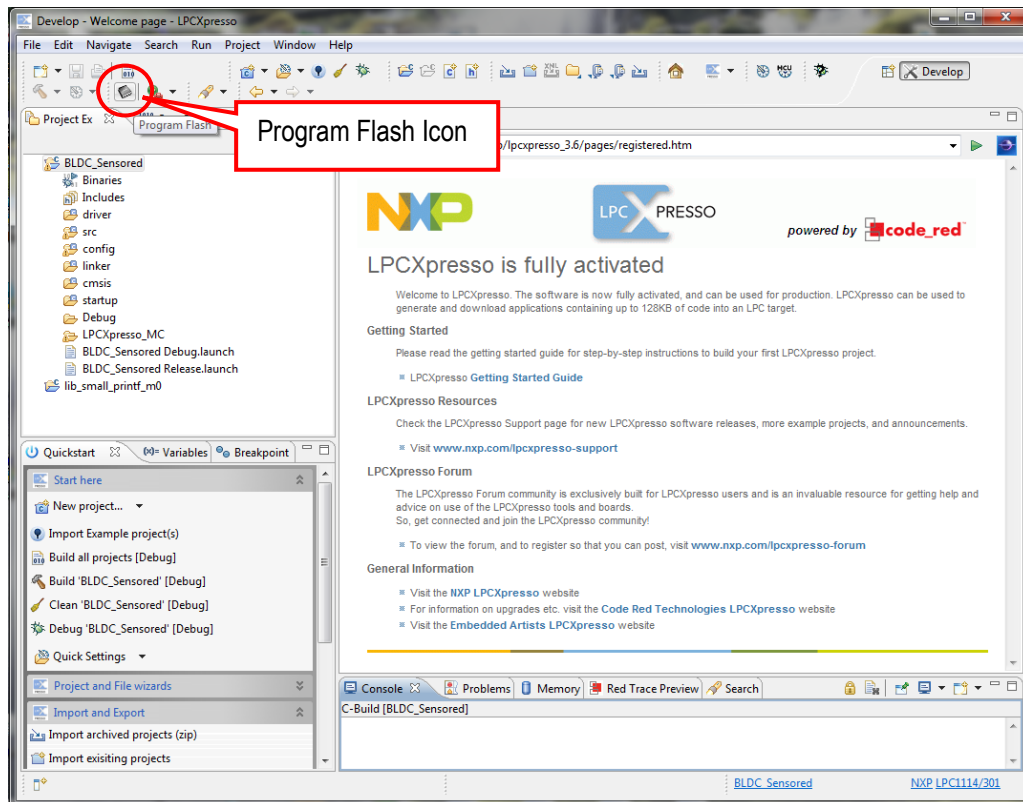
Develop - Welcome page - LPCXpresso

File Edit Navigate Search Run Project Window Help

Develop

Project Ex

Program Flash

Program Flash Icon

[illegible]o/lpcxpresso_3.6/pages/registered.htm

BLDC_Sensored
Binaries
Includes
driver
src
config
linker
cmsis
startup
Debug
LPCXpresso_MC
BLDC_Sensored Debug.launch
BLDC_Sensored Release.launch
lib_small_printf_m0

NXP

LPC XPRESSO

powered by code_red

LPCXpresso is fully activated

Welcome to LPCXpresso. The software is now fully activated, and can be used for production. LPCXpresso can be used to generate and download applications containing up to 128KB of code into an LPC target.

Getting Started

Please read the getting started guide for step-by-step instructions to build your first LPCXpresso project.

LPCXpresso Getting Started Guide

LPCXpresso Resources

Check the LPCXpresso Support page for new LPCXpresso software releases, more example projects, and announcements.

Visit www.nxp.com/lpcxpresso-support

LPCXpresso Forum

The LPCXpresso Forum community is exclusively built for LPCXpresso users and is an invaluable resource for getting help and advice on use of the LPCXpresso tools and boards.
So, get connected and join the LPCXpresso community!

To view the forum, and to register so that you can post, visit www.nxp.com/lpcxpresso-forum

General Information

Visit the NXP LPCXpresso website
For information on upgrades etc. visit the Code Red Technologies LPCXpresso website
Visit the Embedded Artists LPCXpresso website

Quickstart (x)= Variables Breakpoint

Start here
New project...
Import Example project(s)
Build all projects [Debug]
Build 'BLDC_Sensored' [Debug]
Clean 'BLDC_Sensored' [Debug]
Debug 'BLDC_Sensored' [Debug]
Quick Settings
Project and File wizards
Import and Export
Import archived projects (zip)
Import exisiting projects

Console Problems Memory Red Trace Preview Search

C-Build [BLDC_Sensored]

BLDC_Sensored

NXP LPC1114/301